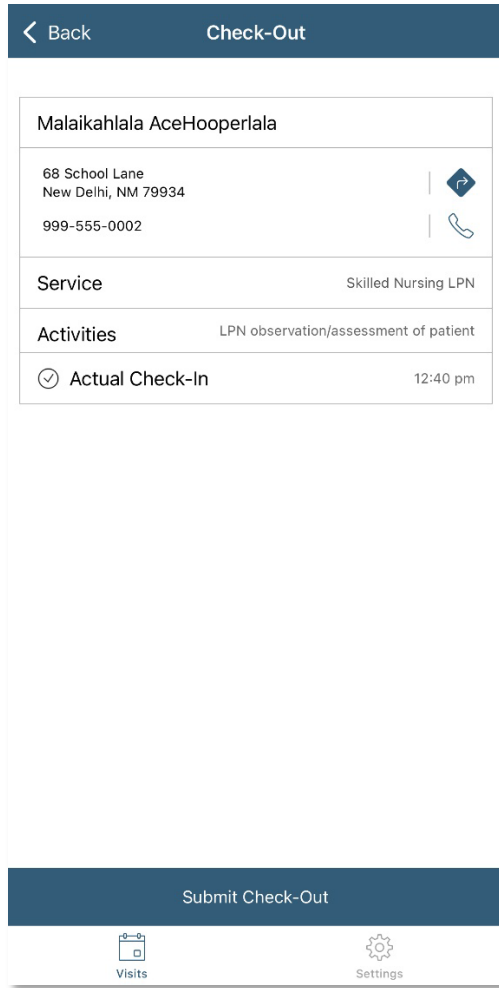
< Back

Check-Out

Malaikahlala AceHooperlala

68 School Lane
New Delhi, NM 79934

999-555-0002

Service

Skilled Nursing LPN

Activities

LPN observation/assessment of patient

Actual Check-In

12:40 pm

Submit Check-Out

Visits

Settings